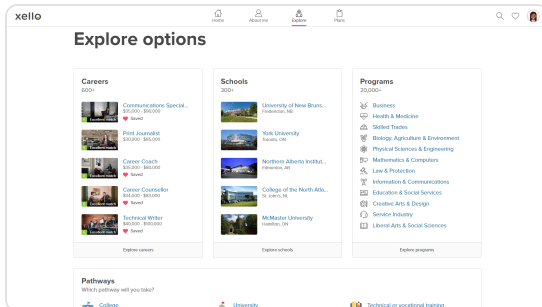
xello

Home About me Explore Plans

Explore options

Careers
600+

Communications Special...
\$35,000 - \$98,000
Saved
Excellent match

Print Journalist
\$30,000 - \$85,000
Excellent match

Career Coach
\$35,000 - \$80,000
Saved
Excellent match

Career Counsellor
\$38,000 - \$81,000
Saved
Excellent match

Technical Writer
\$40,000 - \$100,000
Saved
Excellent match

Explore careers

Schools
300+

University of New Bruns...
Fredericton, NB

York University
Toronto, ON

Northern Alberta Institut...
Edmonton, AB

College of the North Atla...
St. John's, NL

McMaster University
Hamilton, ON

Explore schools

Programs
20,000+

Business
Health & Medicine
Skilled Trades
Biology, Agriculture & Environment
Physical Sciences & Engineering
Mathematics & Computers
Law & Protection
Information & Communications
Education & Social Services
Creative Arts & Design
Service Industry
Liberal Arts & Social Sciences

Explore programs

Pathways
Which pathway will you take?

College
University
Technical or vocational training